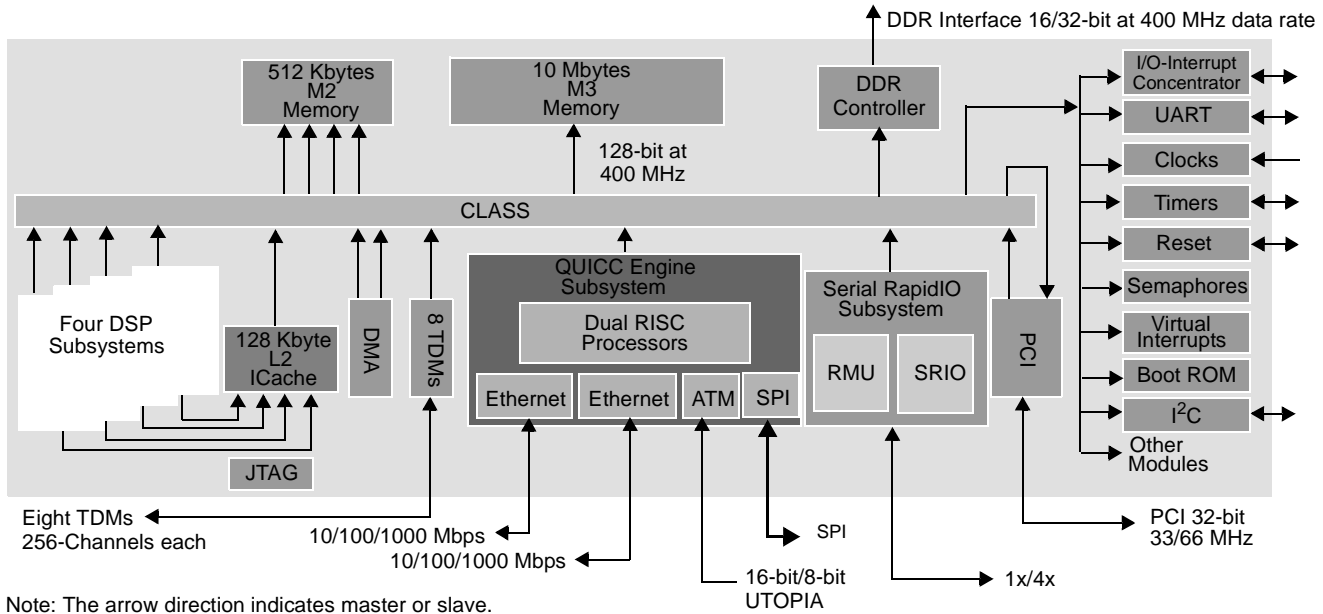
DDR Interface 16/32-bit at 400 MHz data rate

512 Kbytes M2 Memory

10 Mbytes M3 Memory

128-bit at 400 MHz

DDR Controller

I/O-Interrupt Concentrator

UART

Clocks

Timers

Reset

Semaphores

Virtual Interrupts

Boot ROM

$I^2C$

Other Modules

CLASS

Four DSP Subsystems

128 Kbyte L2 ICache

DMA

8 TDMs

QUICC Engine Subsystem

Dual RISC Processors

Ethernet

Ethernet

ATM

SPI

Serial RapidIO Subsystem

RMU

SRIO

PCI

JTAG

Eight TDMs 256-Channels each

10/100/1000 Mbps

10/100/1000 Mbps

SPI

16-bit/8-bit UTOPIA

1x/4x

PCI 32-bit 33/66 MHz

Note: The arrow direction indicates master or slave.